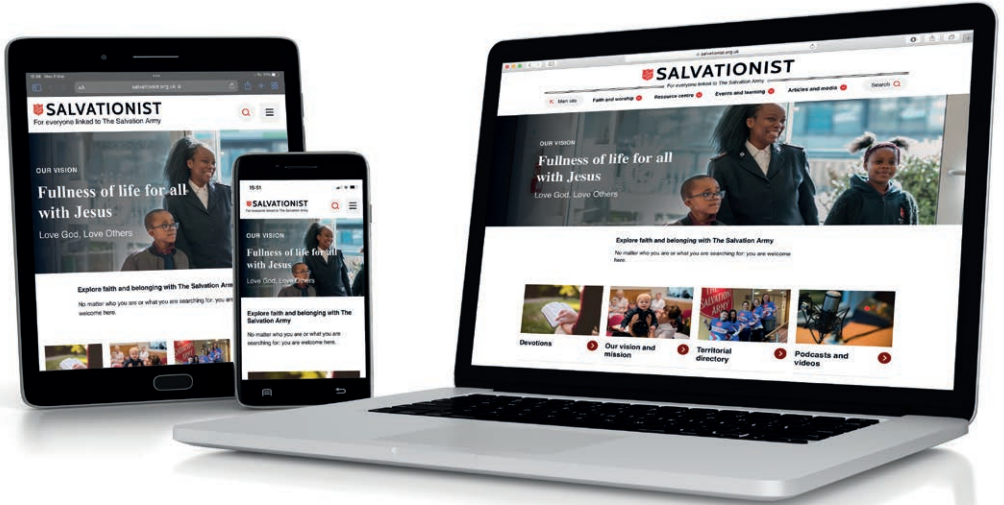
salvationist.org.uk

SALVATIONIST
For everyone linked to The Salvation Army

Main site
Faith and worship
Resource centre
Events and learning
Articles and media
Search

OUR VISION
Fullness of life for all with Jesus
Love God, Love Others

Explore faith and belonging with The Salvation Army
No matter who you are or what you are searching for: you are welcome here.

Devotions
Our vision and mission
Territorial directory
Podcasts and videos

salvationist.org.uk

SALVATIONIST
For everyone linked to The Salvation Army

OUR VISION
Fullness of life for all with Jesus
Love God, Love Others

Explore faith and belonging with The Salvation Army
No matter who you are or what you are searching for: you are welcome here.

15:51

SALVATIONIST
For everyone linked to The Salvation Army

OUR VISION
Fullness of life for all with Jesus
Love God, Love Others

Explore faith and belonging with The Salvation Army
No matter who you are or what you are searching for: you are welcome here.